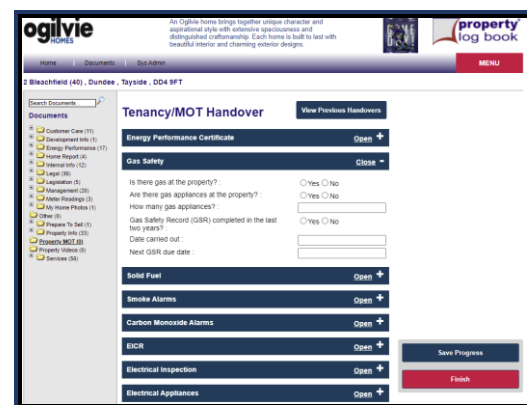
ogilvie HOMES

An Ogilvie home brings together unique character and aspirational style with extensive spaciousness and distinguished craftsmanship. Each home is built to last with beautiful interior and charming exterior designs.

property log book

Home | Documents | Sys Admin

MENU

2 Bleachfield (40) , Dundee , Tayside , DD4 9FT

Search Documents

Documents

Customer Care (11)
Development Info (1)
Energy Performance (17)
Home Report (4)
Internal Info (12)
Legal (39)
Legislation (5)
Management (20)
Meter Readings (3)
My Home Photos (1)
Other (0)
Prepare To Sell (1)
Property Info (33)
Property MOT (0)
Property Videos (0)
Services (59)

Tenancy/MOT Handover

View Previous Handovers

Energy Performance Certificate Open +

Gas Safety Close −

Is there gas at the property? : Yes No

Are there gas appliances at the property? : Yes No

How many gas appliances? :

Gas Safety Record (GSR) completed in the last two years? : Yes No

Date carried out :

Next GSR due date :

Solid Fuel Open +

Smoke Alarms Open +

Carbon Monoxide Alarms Open +

EICR Open +

Electrical Inspection Open +

Electrical Appliances Open +

Save Progress

Finish